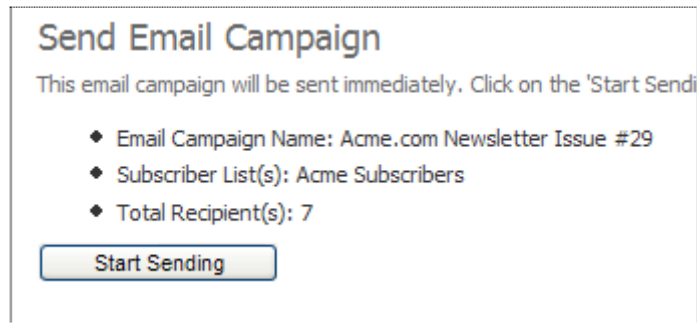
Send Email Campaign

This email campaign will be sent immediately. Click on the 'Start Sendi

- Email Campaign Name: Acme.com Newsletter Issue #29
- Subscriber List(s): Acme Subscribers
- Total Recipient(s): 7

Start Sending